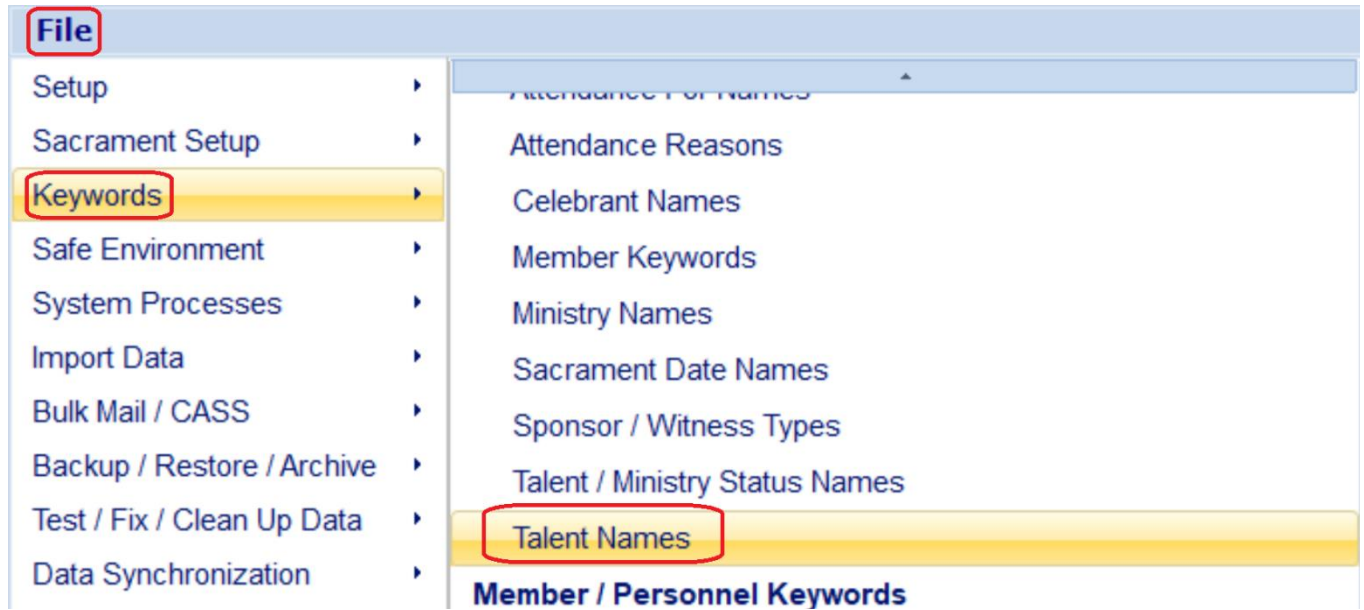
File

Setup
Sacrament Setup
Keywords
Safe Environment
System Processes
Import Data
Bulk Mail / CASS
Backup / Restore / Archive
Test / Fix / Clean Up Data
Data Synchronization

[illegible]
Attendance Reasons
Celebrant Names
Member Keywords
Ministry Names
Sacrament Date Names
Sponsor / Witness Types
Talent / Ministry Status Names
Talent Names
Member / Personnel Keywords